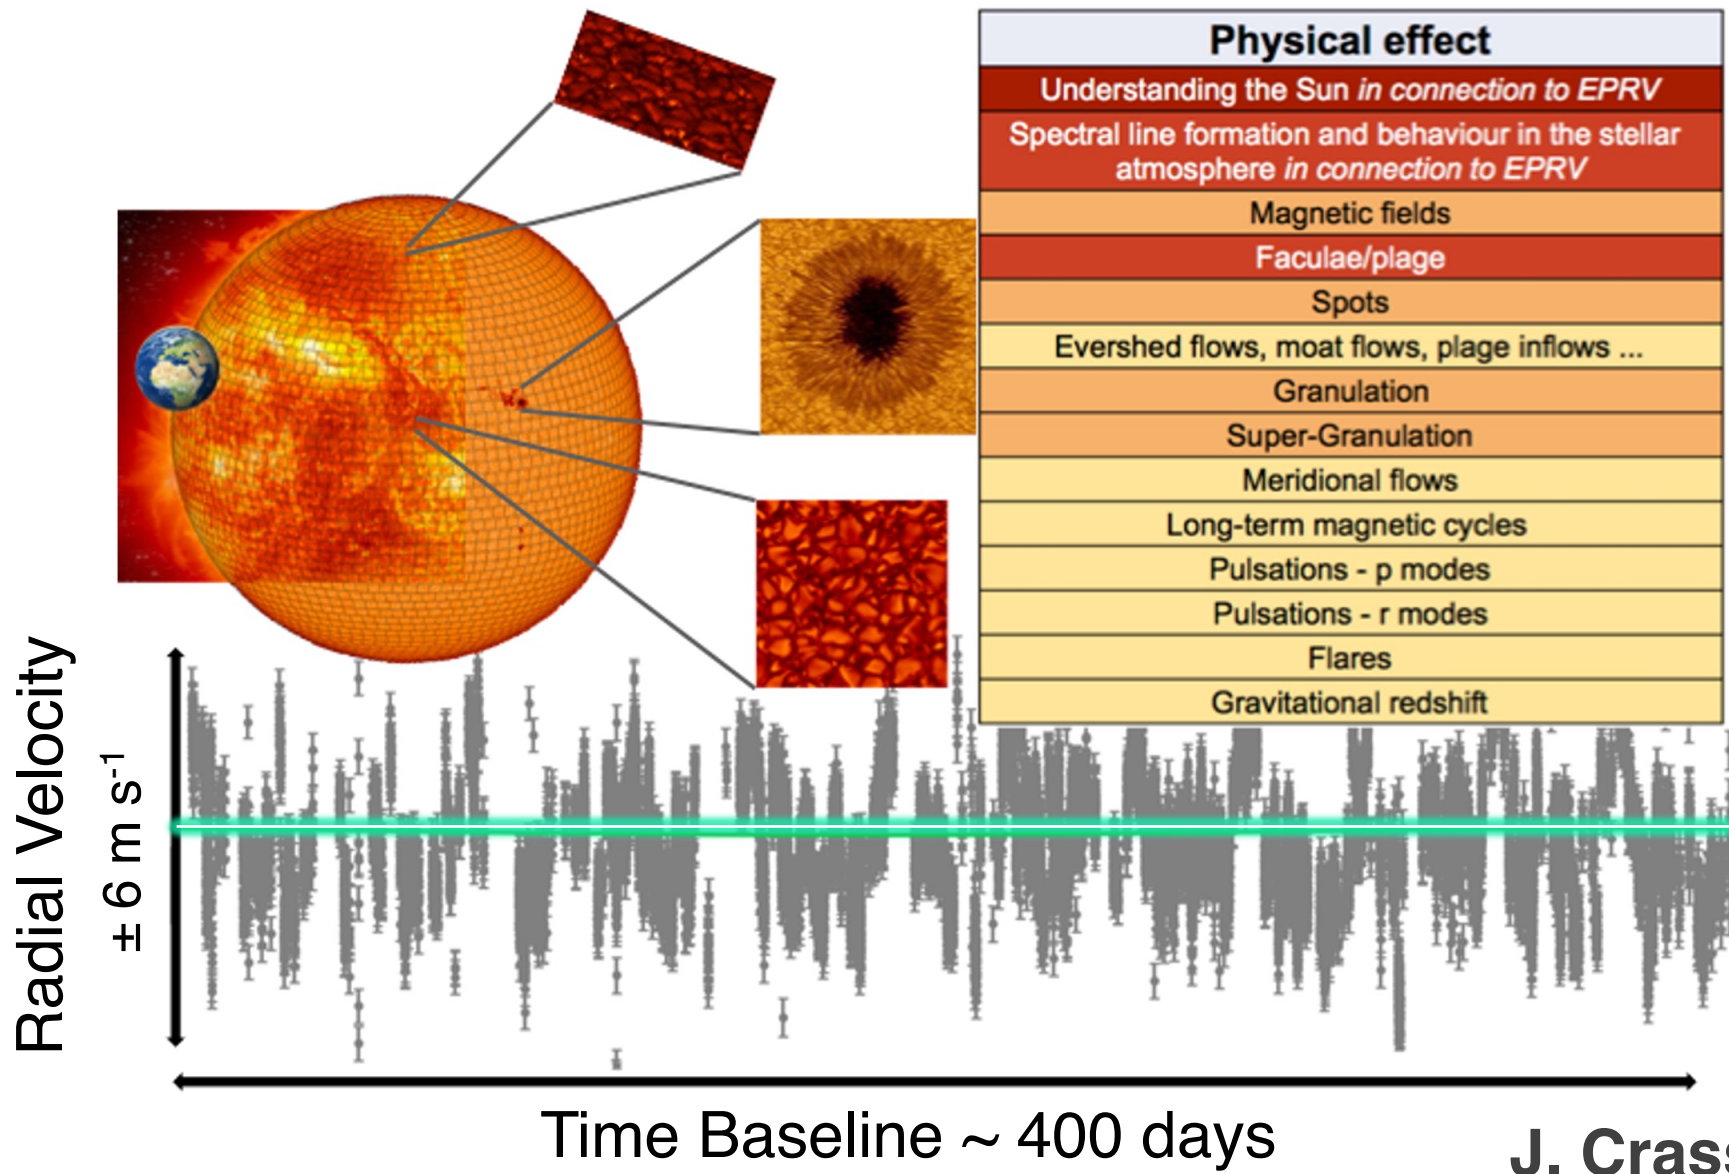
| Physical effect |
|---|
| Understanding the Sun *in connection to EPRV* |
| Spectral line formation and behaviour in the stellar atmosphere *in connection to EPRV* |
| Magnetic fields |
| Faculae/plage |
| Spots |
| Evershed flows, moat flows, plage inflows ... |
| Granulation |
| Super-Granulation |
| Meridional flows |
| Long-term magnetic cycles |
| Pulsations - p modes |
| Pulsations - r modes |
| Flares |
| Gravitational redshift |

Radial Velocity
± 6 m s$^{-1}$

Time Baseline ~ 400 days

J. Cras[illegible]